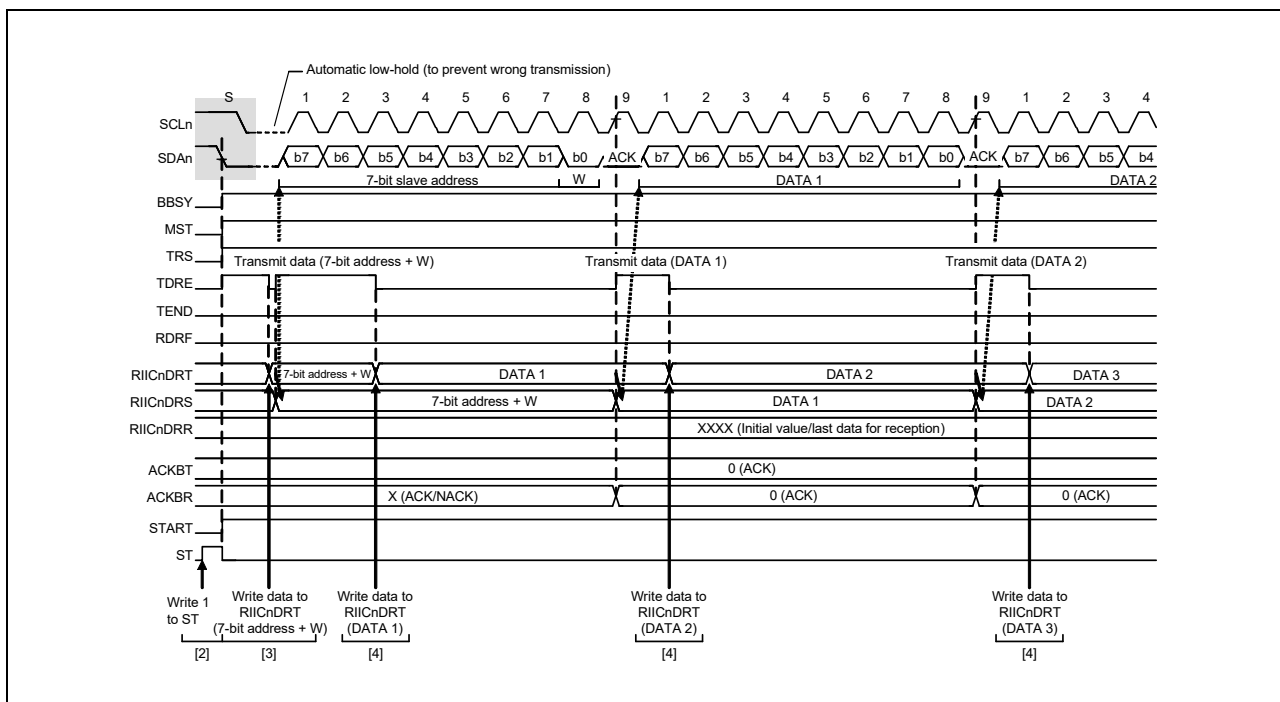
Automatic low-hold (to prevent wrong transmission)

S 1 2 3 4 5 6 7 8 9 1 2 3 4 5 6 7 8 9 1 2 3 4

SCLn

SDAn b7 b6 b5 b4 b3 b2 b1 b0 ACK b7 b6 b5 b4 b3 b2 b1 b0 ACK b7 b6 b5 b4

7-bit slave address W DATA 1 DATA 2

BBSY

MST

TRS Transmit data (7-bit address + W) Transmit data (DATA 1) Transmit data (DATA 2)

TDRE

TEND

RDRF

RIICnDRT 7-bit address + W DATA 1 DATA 2 DATA 3

RIICnDRS 7-bit address + W DATA 1 DATA 2

RIICnDRR XXXX (Initial value/last data for reception)

ACKBT 0 (ACK)

ACKBR X (ACK/NACK) 0 (ACK) 0 (ACK)

START

ST

Write 1 to ST [2]

Write data to RIICnDRT (7-bit address + W) [3]

Write data to RIICnDRT (DATA 1) [4]

Write data to RIICnDRT (DATA 2) [4]

Write data to RIICnDRT (DATA 3) [4]